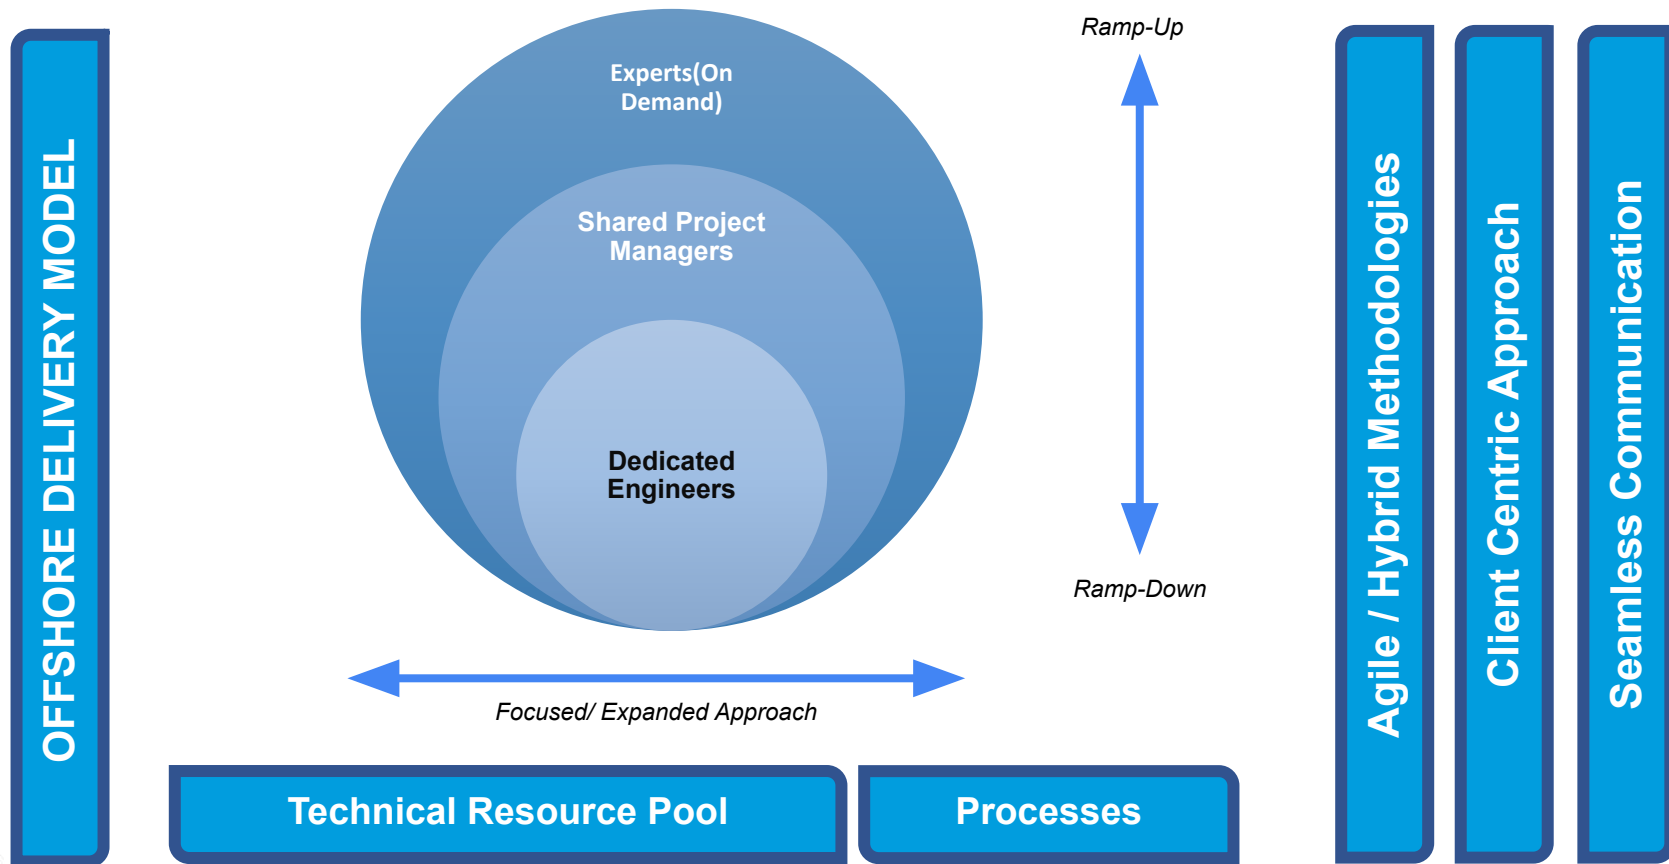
OFFSHORE DELIVERY MODEL

Experts(On Demand)

Shared Project Managers

Dedicated Engineers

Ramp-Up

Ramp-Down

Focused/ Expanded Approach

Technical Resource Pool

Processes

Agile / Hybrid Methodologies

Client Centric Approach

Seamless Communication